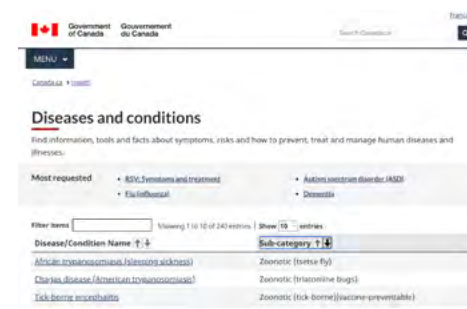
Government of Canada Gouvernement du Canada

Franç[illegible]

Search Canada.ca

MENU

Canada.ca > Health

Diseases and conditions

Find information, tools and facts about symptoms, risks and how to prevent, treat and manage human diseases and illnesses.

Most requested

• RSV: Symptoms and treatment
• Flu (influenza)
• Autism spectrum disorder (ASD)
• Dementia

Filter items

Viewing 1 to 10 of 240 entries | Show 10 entries

| Disease/Condition Name ↑↓ | Sub-category ↑↓ |
|---|---|
| African trypanosomiasis (sleeping sickness) | Zoonotic (tsetse fly) |
| Chagas disease (American trypanosomiasis) | Zoonotic (triatomine bugs) |
| Tick-borne encephalitis | Zoonotic (tick-borne)(vaccine-preventable) |